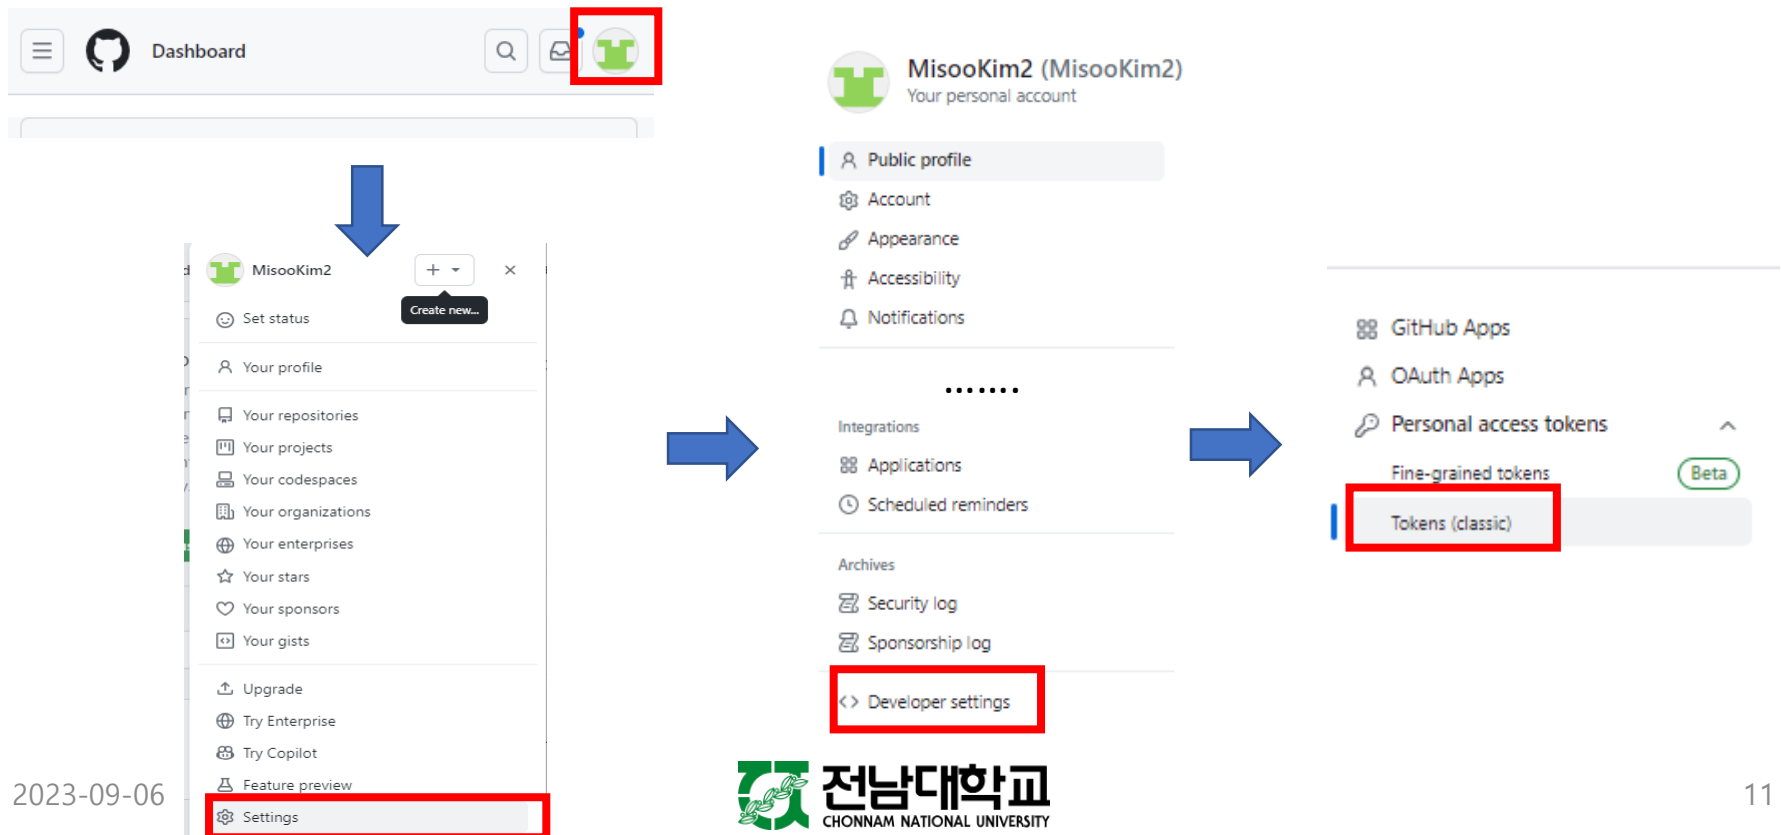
Dashboard

MisooKim2

Create new...

Set status

Your profile

Your repositories

Your projects

Your codespaces

Your organizations

Your enterprises

Your stars

Your sponsors

Your gists

Upgrade

Try Enterprise

Try Copilot

Feature preview

Settings

MisooKim2 (MisooKim2)
Your personal account

Public profile

Account

Appearance

Accessibility

Notifications

.......

Integrations

Applications

Scheduled reminders

Archives

Security log

Sponsorship log

Developer settings

GitHub Apps

OAuth Apps

Personal access tokens

Fine-grained tokens Beta

Tokens (classic)

2023-09-06

전남대학교
CHONNAM NATIONAL UNIVERSITY

11